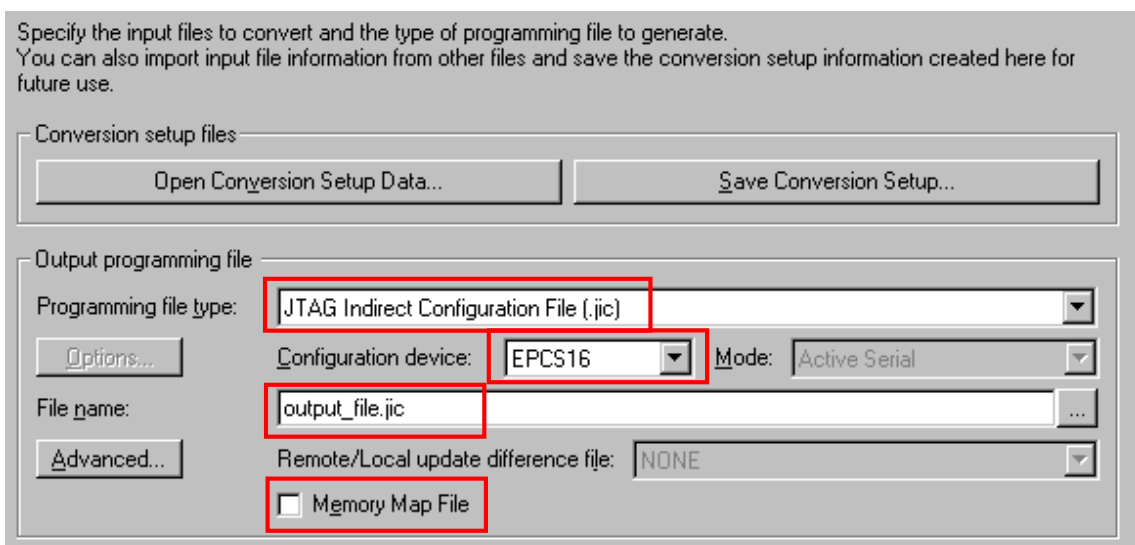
Specify the input files to convert and the type of programming file to generate.
You can also import input file information from other files and save the conversion setup information created here for future use.

Conversion setup files

Open Conversion Setup Data...

Save Conversion Setup...

Output programming file

Programming file type:
JTAG Indirect Configuration File (.jic)

Options...

Configuration device:
EPCS16

Mode:
Active Serial

File name:
output_file.jic

...

Advanced...

Remote/Local update difference file:
NONE

Memory Map File